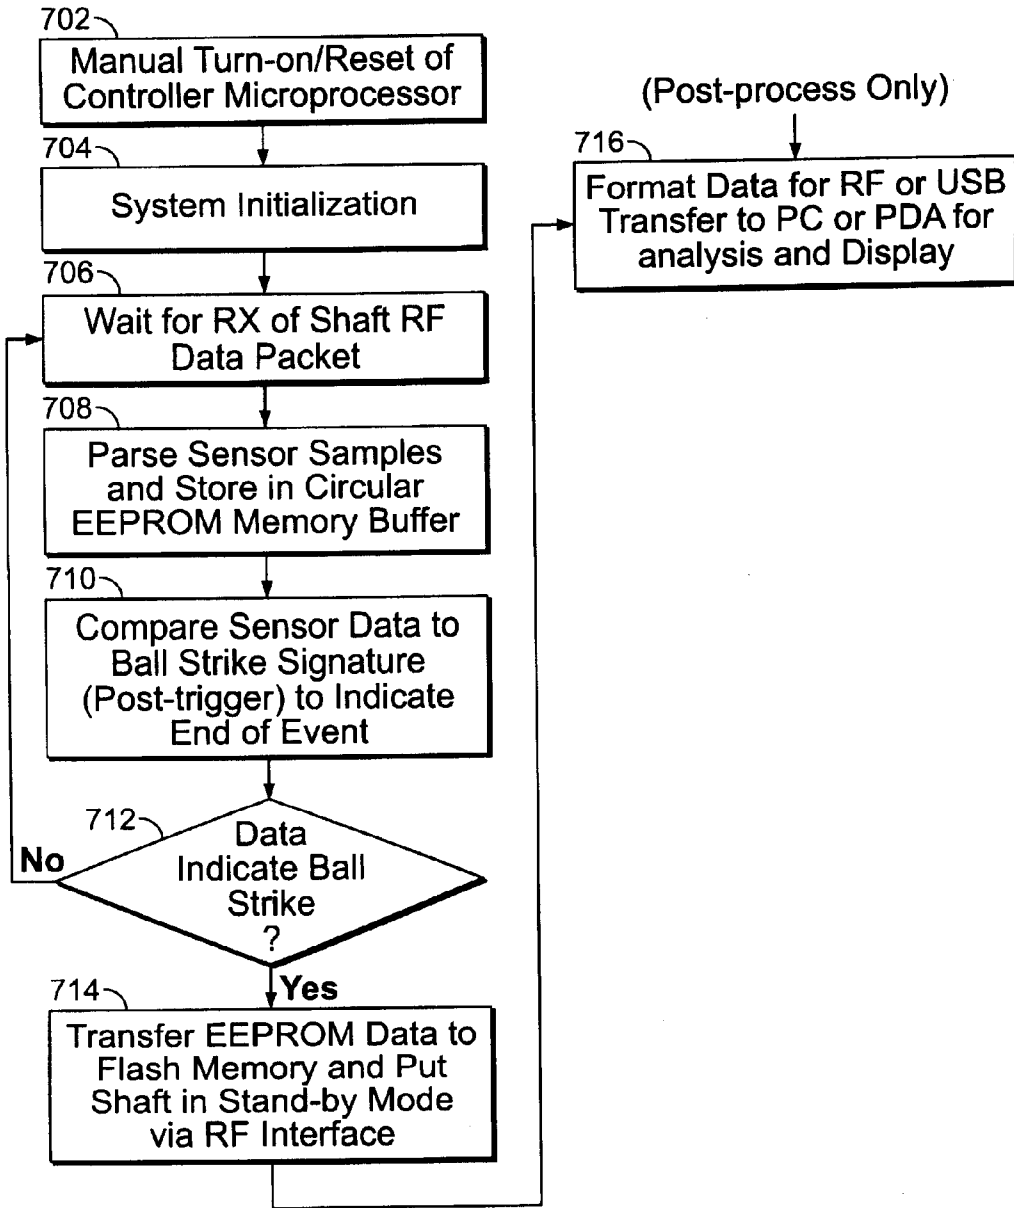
702
Manual Turn-on/Reset of Controller Microprocessor

704
System Initialization

706
Wait for RX of Shaft RF Data Packet

708
Parse Sensor Samples and Store in Circular EEPROM Memory Buffer

710
Compare Sensor Data to Ball Strike Signature (Post-trigger) to Indicate End of Event

712
Data Indicate Ball Strike ?

No

Yes

714
Transfer EEPROM Data to Flash Memory and Put Shaft in Stand-by Mode via RF Interface

(Post-process Only)

716
Format Data for RF or USB Transfer to PC or PDA for analysis and Display